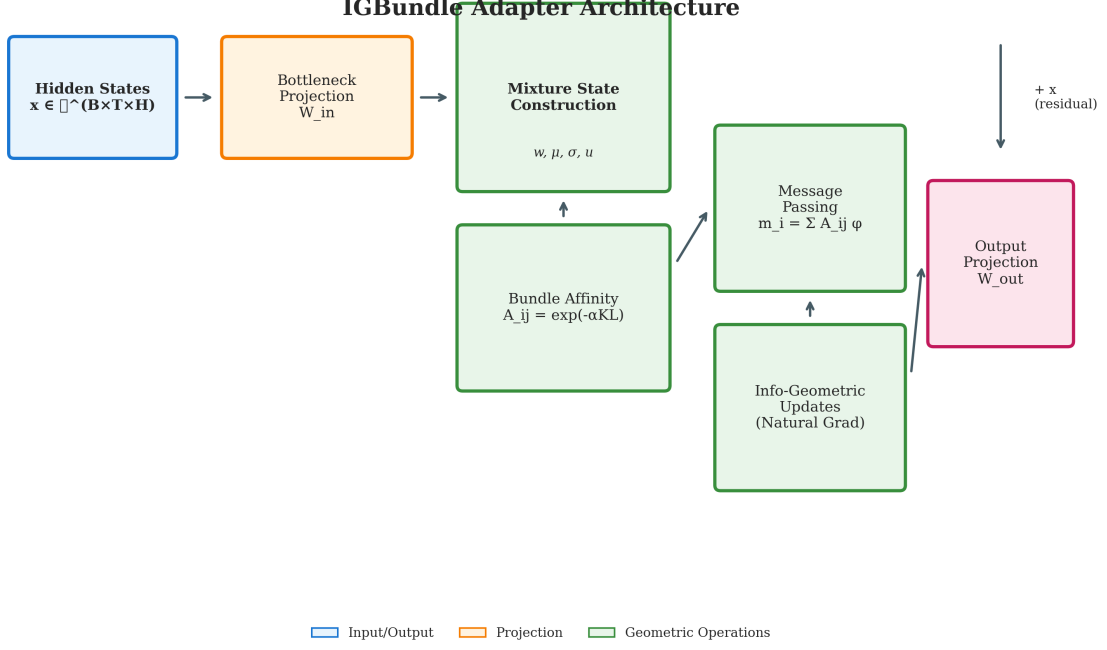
IGBundle Adapter Architecture

Hidden States
x ∈ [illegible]^(B×T×H)

Bottleneck
Projection
W_in

Mixture State
Construction

w, μ, σ, u

Bundle Affinity
A_ij = exp(-αKL)

Message
Passing
m_i = Σ A_ij φ

Info-Geometric
Updates
(Natural Grad)

+ x
(residual)

Output
Projection
W_out

Input/Output
Projection
Geometric Operations